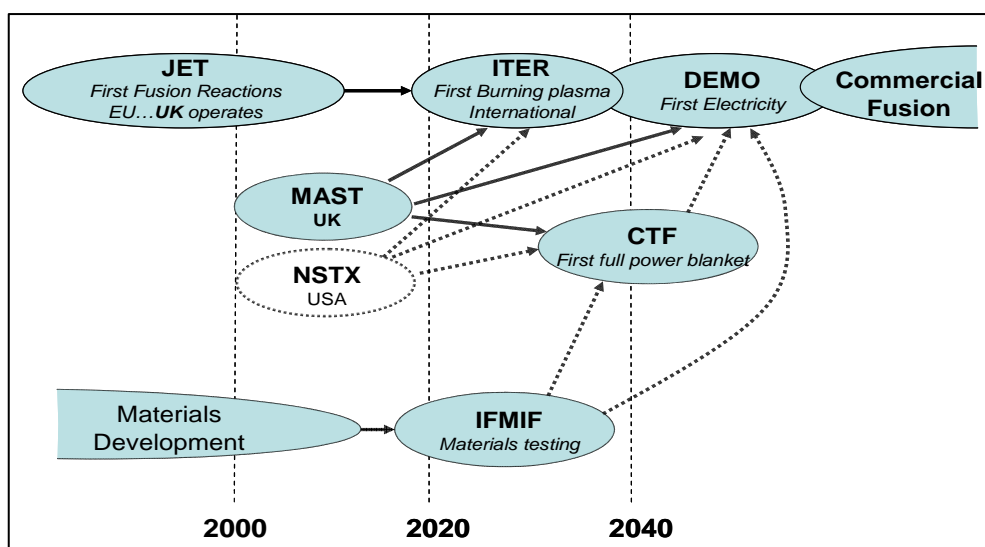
JET
First Fusion Reactions
EU…UK operates

ITER
First Burning plasma
International

DEMO
First Electricity

Commercial
Fusion

MAST
UK

NSTX
USA

CTF
First full power blanket

Materials
Development

IFMIF
Materials testing

2000

2020

2040